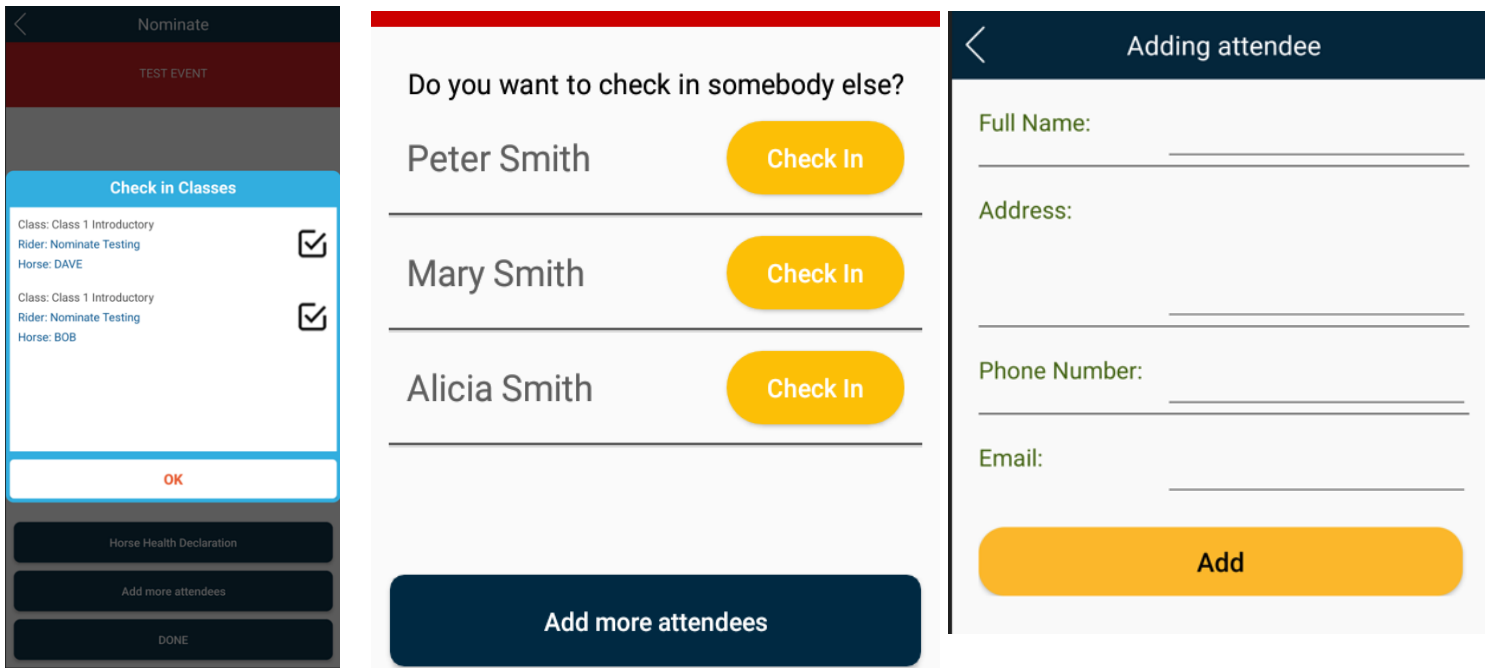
Nominate

TEST EVENT

Check in Classes

Class: Class 1 Introductory
Rider: Nominate Testing
Horse: DAVE

Class: Class 1 Introductory
Rider: Nominate Testing
Horse: BOB

OK

Horse Health Declaration

Add more attendees

DONE

Do you want to check in somebody else?

Peter Smith
Check In

Mary Smith
Check In

Alicia Smith
Check In

Add more attendees

Adding attendee

Full Name:

Address:

Phone Number:

Email:

Add